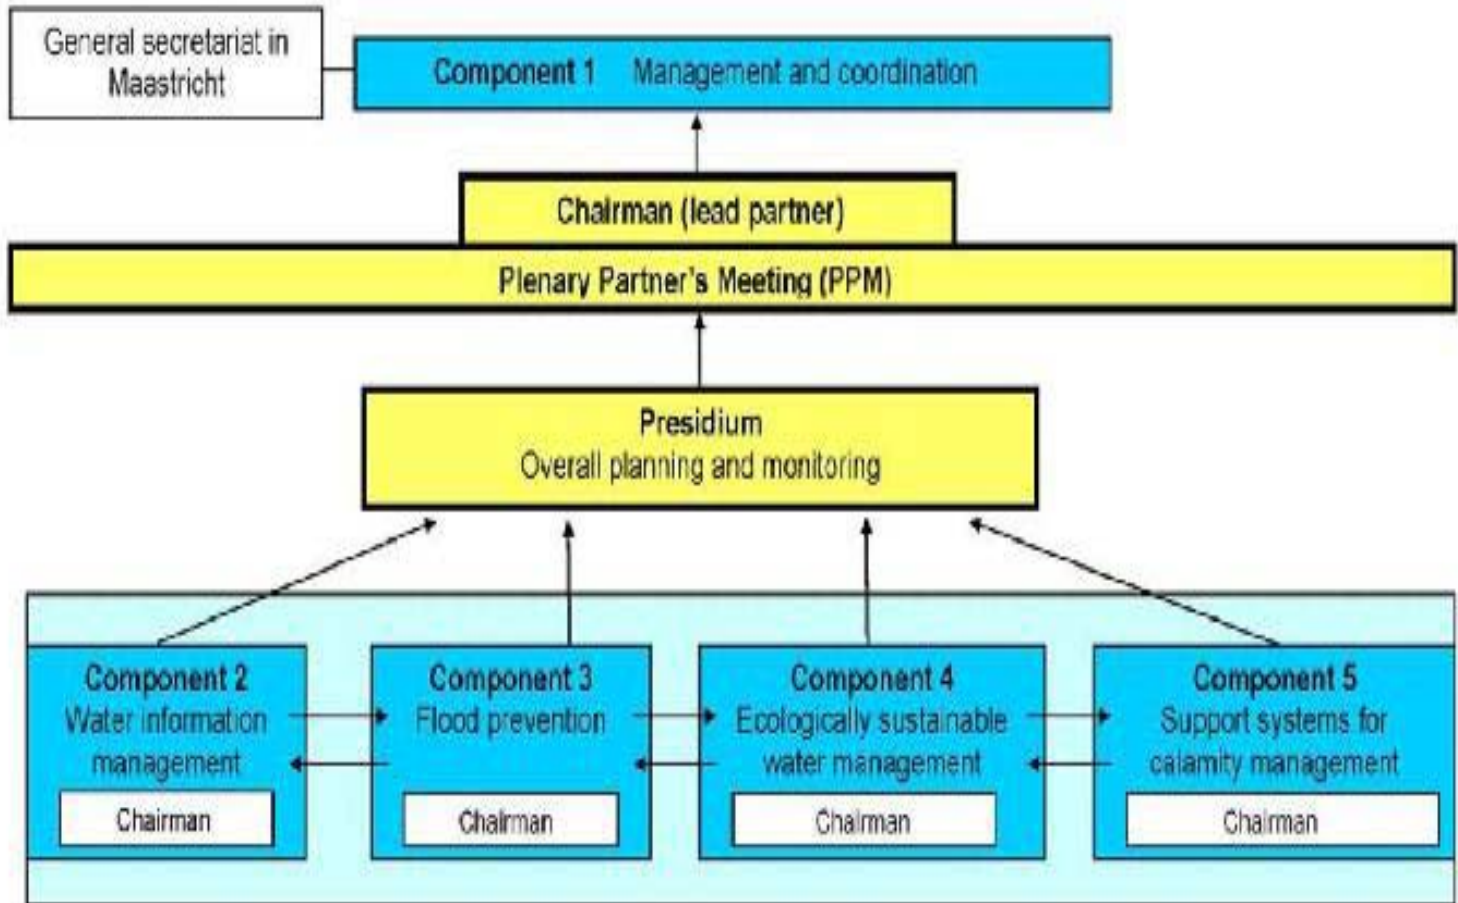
General secretariat in Maastricht

Component 1 Management and coordination

Chairman (lead partner)

Plenary Partner's Meeting (PPM)

Presidium
Overall planning and monitoring

Component 2
Water information management
Chairman

Component 3
Flood prevention
Chairman

Component 4
Ecologically sustainable water management
Chairman

Component 5
Support systems for calamity management
Chairman